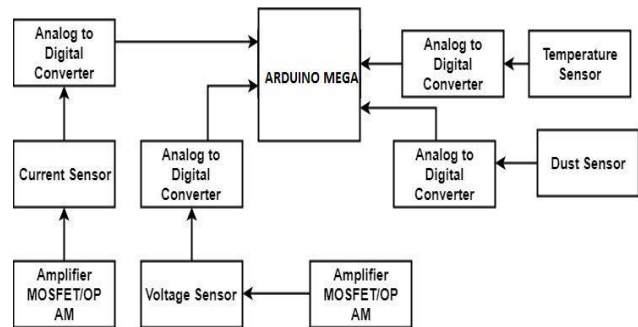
Analog to Digital Converter

ARDUINO MEGA

Analog to Digital Converter

Temperature Sensor

Current Sensor

Analog to Digital Converter

Analog to Digital Converter

Dust Sensor

Amplifier MOSFET/OP AM

Voltage Sensor

Amplifier MOSFET/OP AM